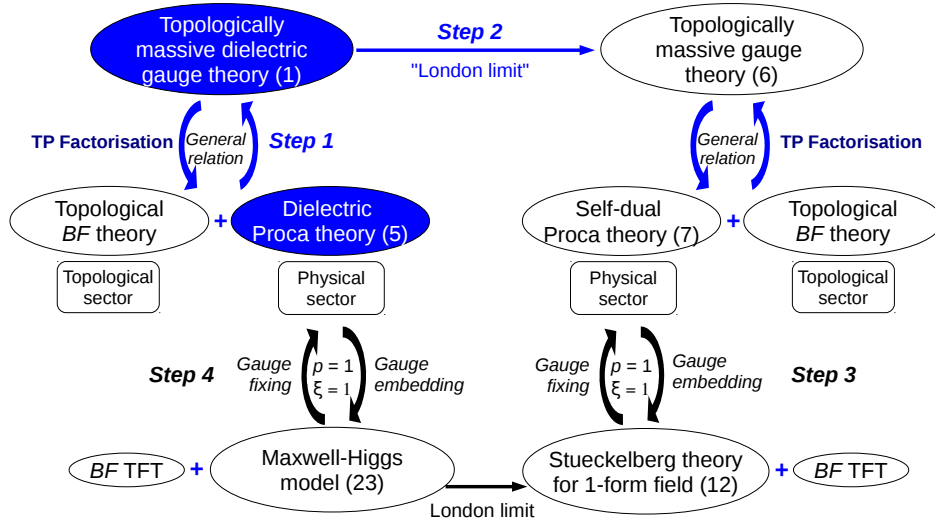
Topologically massive dielectric gauge theory (1)

Step 2

"London limit"

Topologically massive gauge theory (6)

TP Factorisation

General relation

Step 1

General relation

TP Factorisation

Topological *BF* theory

+

Dielectric Proca theory (5)

Self-dual Proca theory (7)

+

Topological *BF* theory

Topological sector

Physical sector

Physical sector

Topological sector

Step 4

Gauge fixing

$p = 1$
$\xi = 1$

Gauge embedding

Gauge fixing

$p = 1$
$\xi = 1$

Gauge embedding

Step 3

*BF* TFT

+

Maxwell-Higgs model (23)

Stueckelberg theory for 1-form field (12)

+

*BF* TFT

London limit